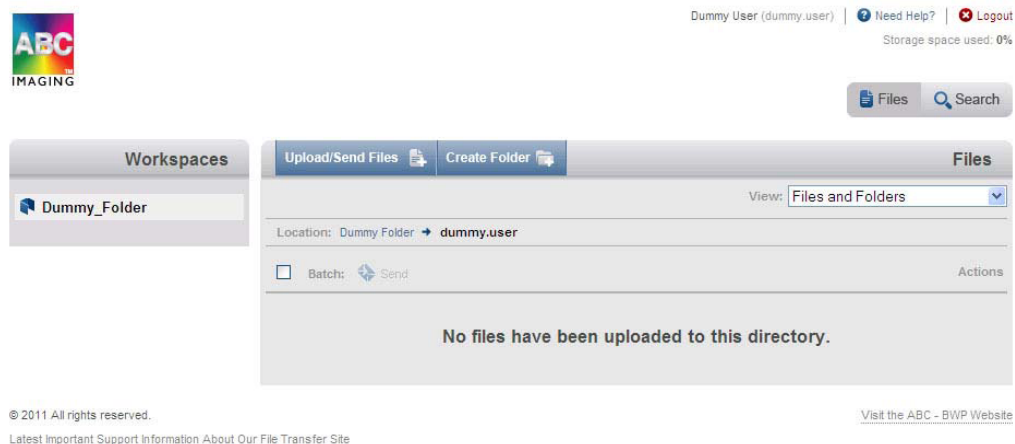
ABC
TM
IMAGING

Dummy User (dummy.user) | Need Help? | Logout
Storage space used: 0%

Files Search

Workspaces

Dummy_Folder

Upload/Send Files Create Folder

Files

View: Files and Folders

Location: Dummy Folder → dummy.user

Batch: Send

Actions

No files have been uploaded to this directory.

© 2011 All rights reserved.

Visit the ABC - BWP Website

Latest Important Support Information About Our File Transfer Site